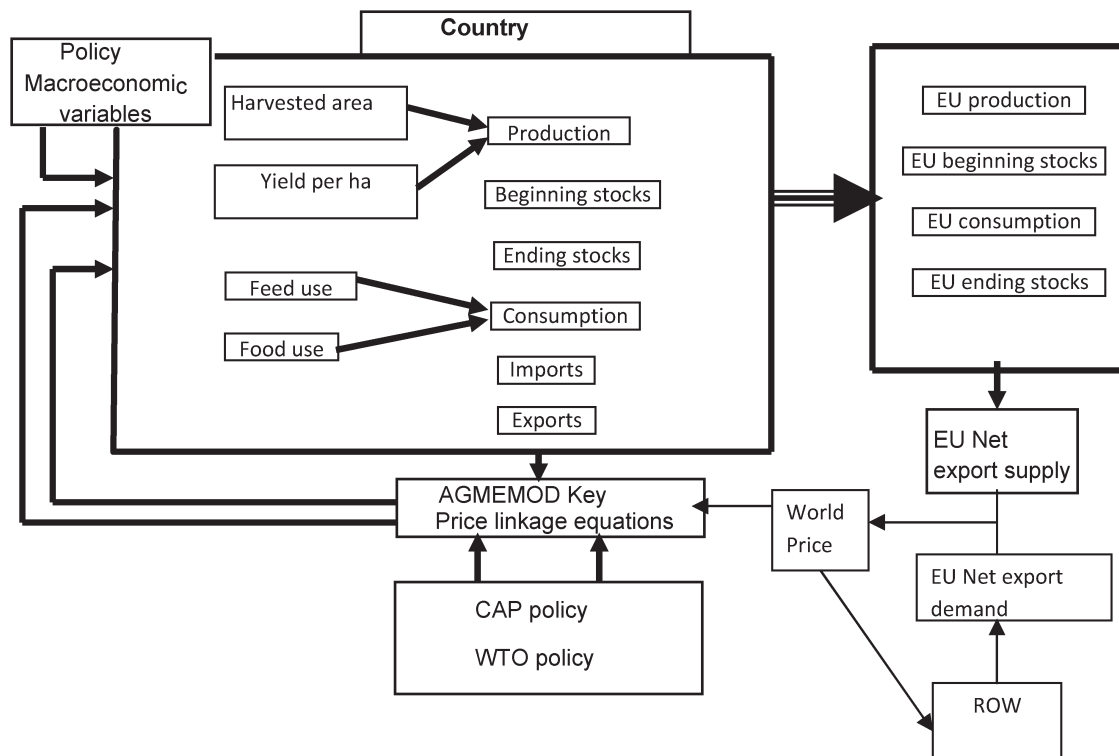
Country

Policy Macroeconomic variables

Harvested area

Production

Yield per ha

Beginning stocks

Ending stocks

Feed use

Consumption

Food use

Imports

Exports

EU production

EU beginning stocks

EU consumption

EU ending stocks

EU Net export supply

AGMEMOD Key Price linkage equations

World Price

EU Net export demand

CAP policy

WTO policy

ROW